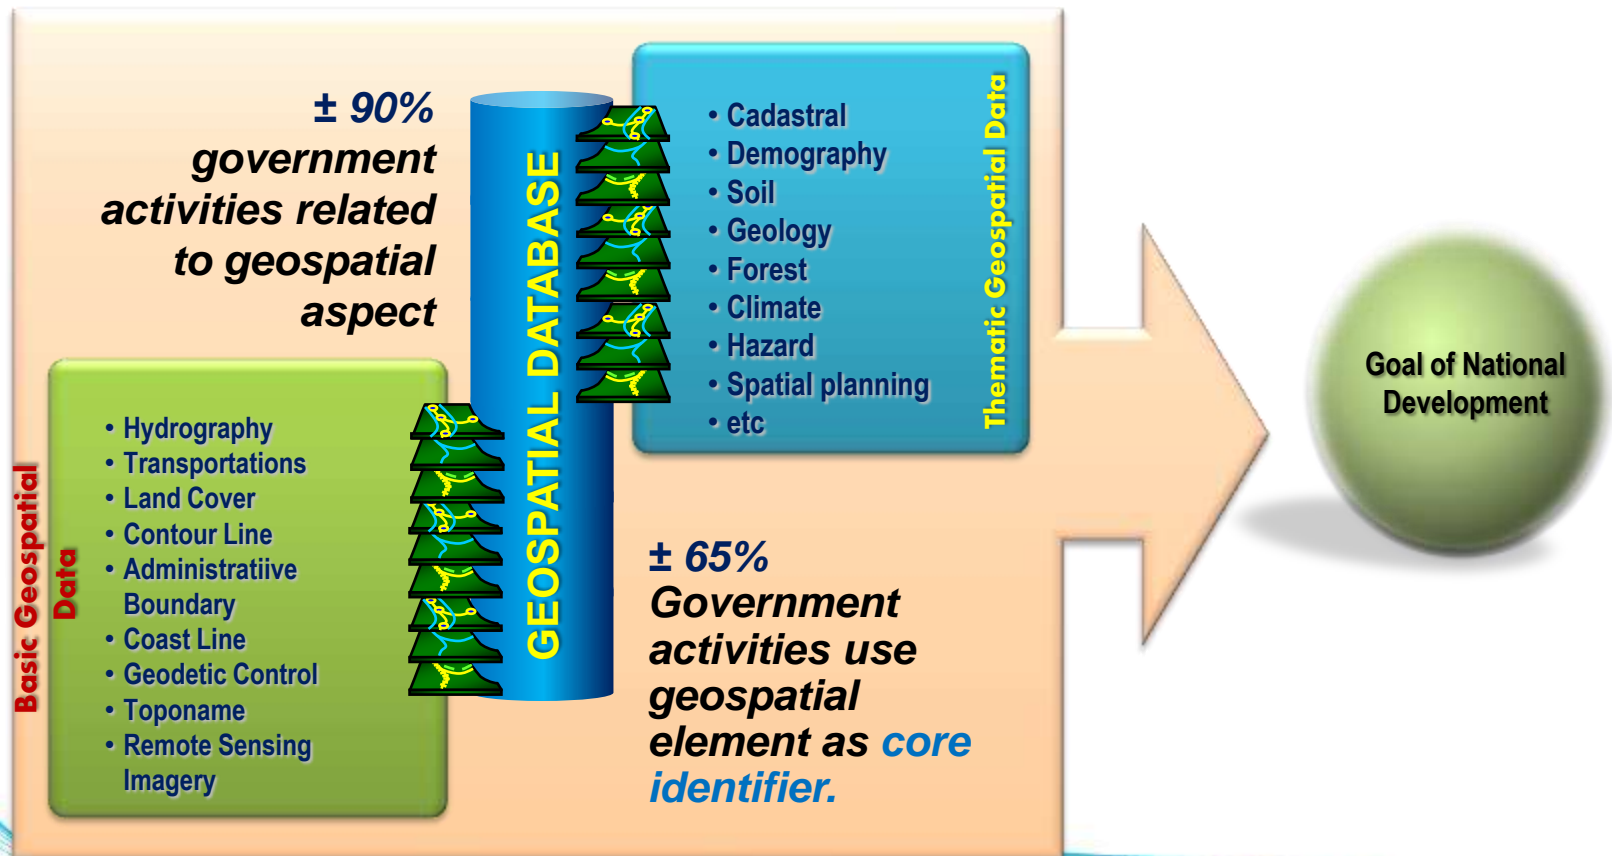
± 90% government activities related to geospatial aspect

GEOSPATIAL DATABASE

• Cadastral
• Demography
• Soil
• Geology
• Forest
• Climate
• Hazard
• Spatial planning
• etc

Thematic Geospatial Data

Basic Geospatial Data

• Hydrography
• Transportations
• Land Cover
• Contour Line
• Administratiive Boundary
• Coast Line
• Geodetic Control
• Toponame
• Remote Sensing Imagery

± 65% Government activities use geospatial element as core identifier.

Goal of National Development